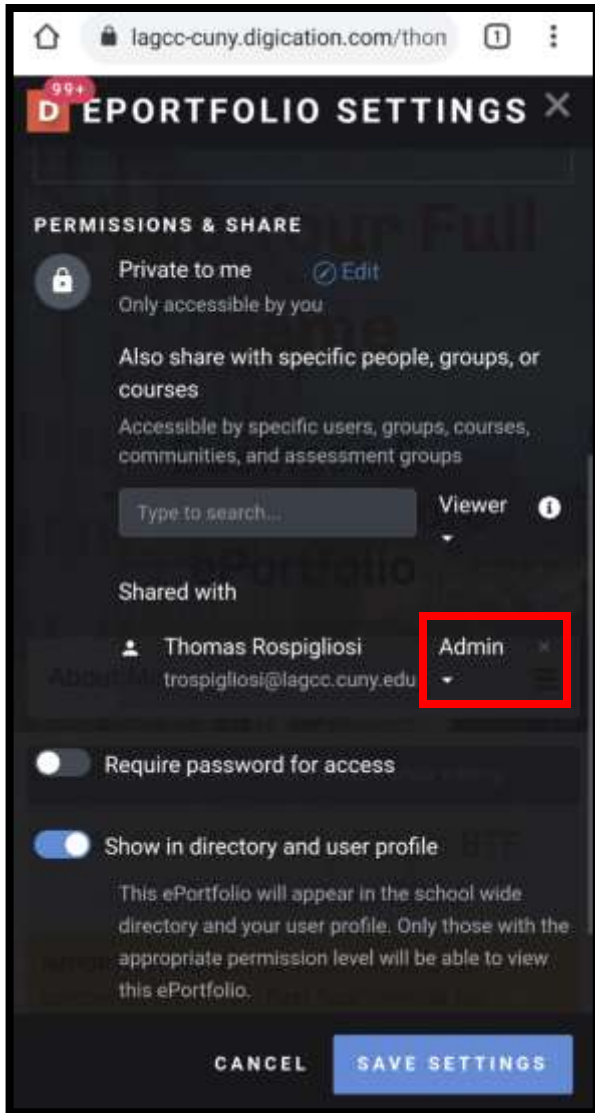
lagcc-cuny.digication.com/thon

1

99+

D EPORTFOLIO SETTINGS

PERMISSIONS & SHARE

Private to me

Edit

Only accessible by you

Also share with specific people, groups, or courses

Accessible by specific users, groups, courses, communities, and assessment groups

Type to search...

Viewer

Shared with

Thomas Rospigliosi

trospigliosi@lagcc.cuny.edu

Admin

Require password for access

Show in directory and user profile

This ePortfolio will appear in the school wide directory and your user profile. Only those with the appropriate permission level will be able to view this ePortfolio.

CANCEL

SAVE SETTINGS